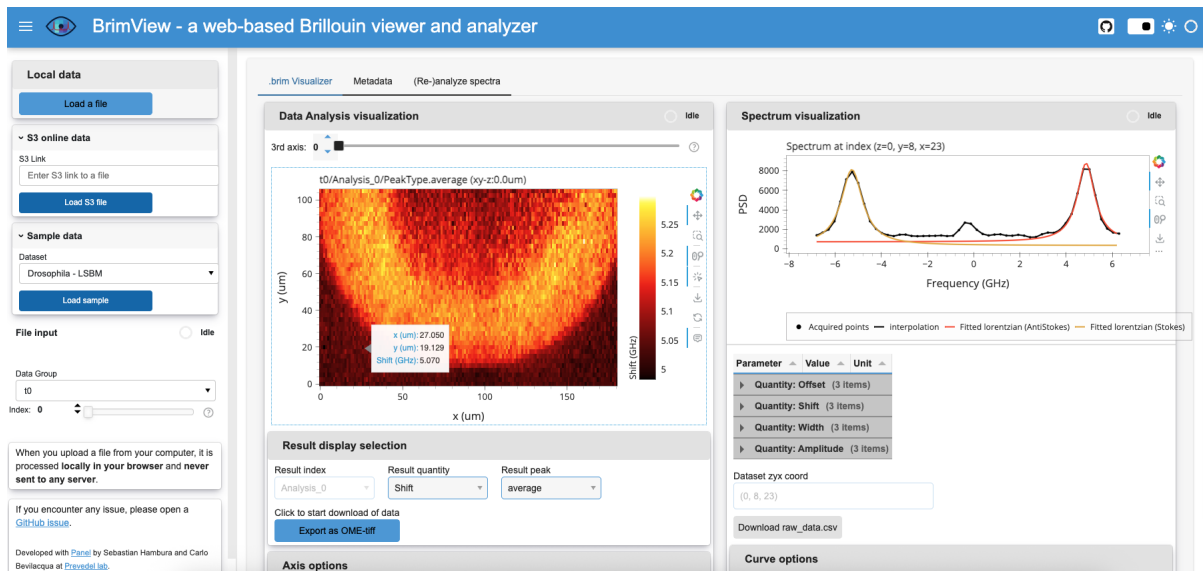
BrimView - a web-based Brillouin viewer and analyzer

Local data

Load a file

S3 online data

S3 Link

Enter S3 link to a file

Load S3 file

Sample data

Dataset

Drosophila - LSBM

Load sample

File input

Idle

Data Group

t0

Index: 0

When you upload a file from your computer, it is processed **locally in your browser** and **never sent to any server**.

If you encounter any issue, please open a GitHub issue.

Developed with Panel by Sebastian Hambura and Carlo Bevilacqua at Prevedel lab.

.brim Visualizer | Metadata | (Re-)analyze spectra

Data Analysis visualization

Idle

3rd axis: 0

t0/Analysis_0/PeakType.average (xy-z:0.0um)

y (um)

100
80
60
40
20
0

0
50
100
150

x (um)

5.25
5.2
5.15
5.1
5.05
5

Shift (GHz)

x (um): 27.050
y (um): 19.129
Shift (GHz): 5.070

Result display selection

Result index

Analysis_0

Result quantity

Shift

Result peak

average

Click to start download of data

Export as OME-tiff

Axis options

Spectrum visualization

Idle

Spectrum at index (z=0, y=8, x=23)

PSD

8000
6000
4000
2000
0

−8
−6
−4
−2
0
2
4
6

Frequency (GHz)

Acquired points
interpolation
Fitted lorentzian (AntiStokes)
Fitted lorentzian (Stokes)

| Parameter | Value | Unit |
|---|---|---|
| Quantity: Offset (3 items) | | |
| Quantity: Shift (3 items) | | |
| Quantity: Width (3 items) | | |
| Quantity: Amplitude (3 items) | | |

Dataset zyx coord

(0, 8, 23)

Download raw_data.csv

Curve options